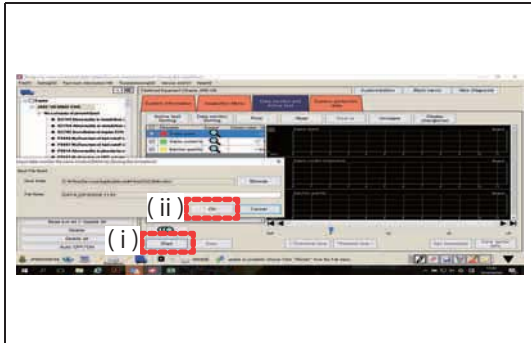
(ii)

(i)

Start

Cancel

Browse

File Name

Save File

Delete

Delete all

Stop

Print

Reset

Zoom in

Histogram

Display arrangement

System Information

Inspection Menu

Data monitor and Active test

System protection data

Save the file

Select the file